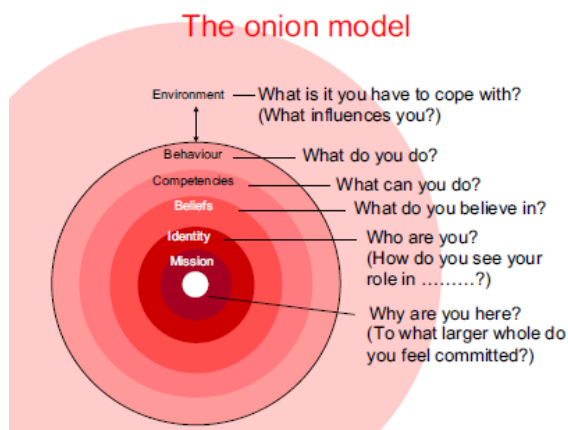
The onion model

Environment What is it you have to cope with? (What influences you?)

Behaviour What do you do?

Competencies What can you do?

Beliefs What do you believe in?

Identity Who are you? (How do you see your role in ………?)

Mission

Why are you here? (To what larger whole do you feel committed?)